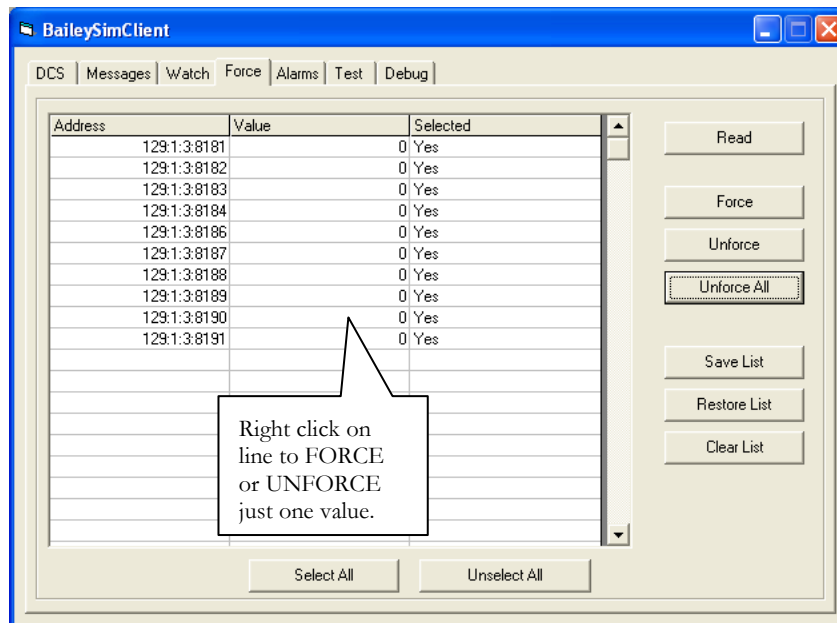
BaileySimClient

DCS | Messages | Watch | Force | Alarms | Test | Debug

| Address | Value | Selected |
|---|---|---|
| 129:1:3:8181 | 0 | Yes |
| 129:1:3:8182 | 0 | Yes |
| 129:1:3:8183 | 0 | Yes |
| 129:1:3:8184 | 0 | Yes |
| 129:1:3:8186 | 0 | Yes |
| 129:1:3:8187 | 0 | Yes |
| 129:1:3:8188 | 0 | Yes |
| 129:1:3:8189 | 0 | Yes |
| 129:1:3:8190 | 0 | Yes |
| 129:1:3:8191 | 0 | Yes |

Read

Force

Unforce

Unforce All

Save List

Restore List

Clear List

Right click on line to FORCE or UNFORCE just one value.

Select All

Unselect All